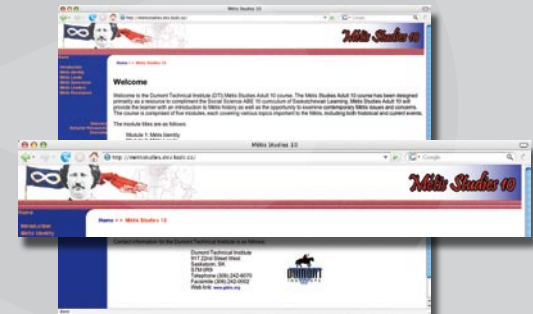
Métis Studies 10

Métis Studies 10

Home >> Métis Studies 10

Welcome

Welcome to the Dumont Technical Institute (DTI) Métis Studies Adult 10 course. The Métis Studies Adult 10 course has been designed primarily as a resource to compliment the Social Sciences ABE 10 curriculum of Saskatchewan Learning. Métis Studies Adult 10 will provide the learner with an introduction to Métis history as well as the opportunity to examine contemporary Métis issues and concerns. The course is comprised of five modules, each covering various topics important to the Métis, including both historical and current events.

The module titles are as follows:

Module 1: Métis Identity

Métis Studies 10

http://metisstudies.dev.lbsdc.ca/

Google

Métis Studies 10

Home

Introduction
Métis Identity

Home >> Métis Studies 10

Contact information for the Dumont Technical Institute is as follows:

Dumont Technical Institute
917 22nd Street West
Saskatoon, SK
S7M 0R9
Telephone (306) 242-6070
Facsimile (306) 242-0002
Web link: www.gdins.org

DUMONT